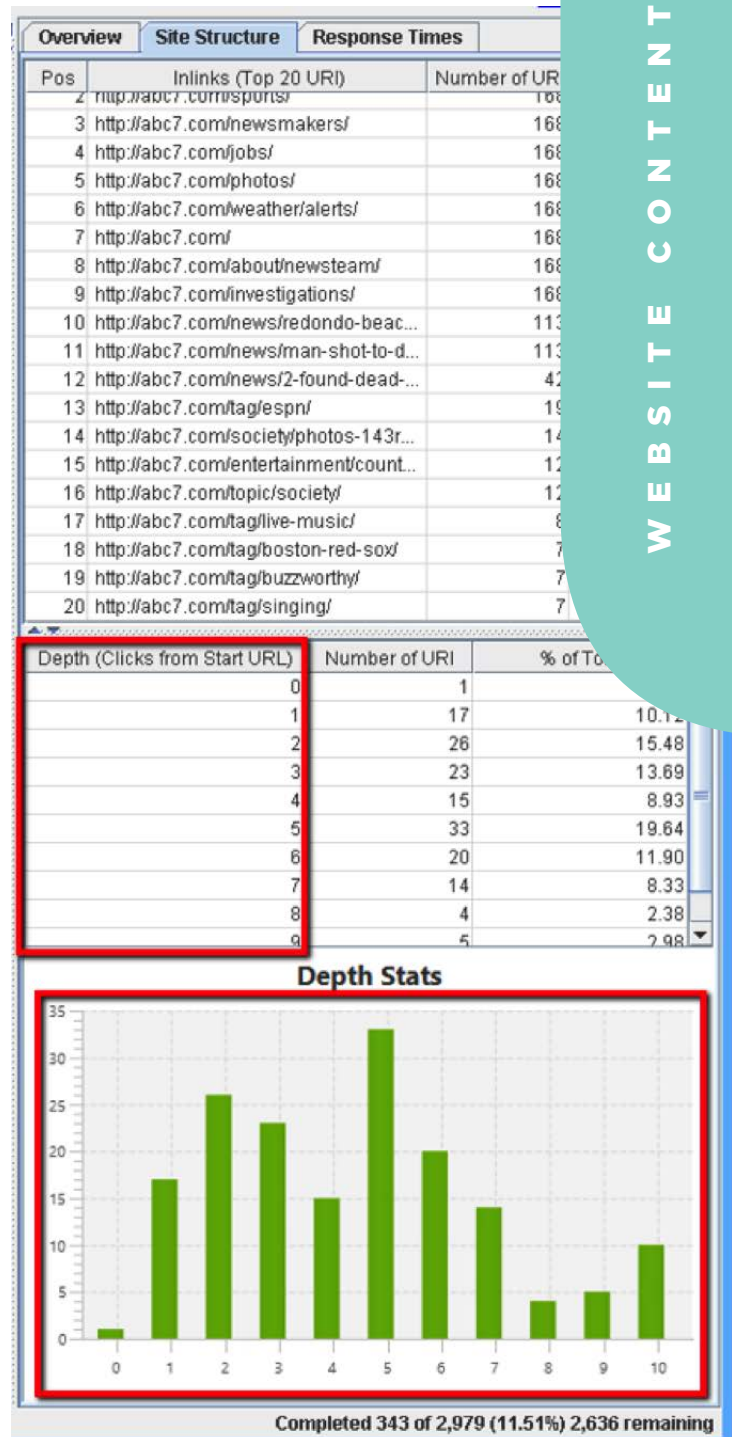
Overview | Site Structure | Response Times

WEBSITE CONTENT

| Pos | Inlinks (Top 20 URI) | Number of UR |
|---|---|---|
| 2 | http://abc7.com/sports/ | 168 |
| 3 | http://abc7.com/newsmakers/ | 168 |
| 4 | http://abc7.com/jobs/ | 168 |
| 5 | http://abc7.com/photos/ | 168 |
| 6 | http://abc7.com/weather/alerts/ | 168 |
| 7 | http://abc7.com/ | 168 |
| 8 | http://abc7.com/about/newsteam/ | 168 |
| 9 | http://abc7.com/investigations/ | 168 |
| 10 | http://abc7.com/news/redondo-beac... | 113 |
| 11 | http://abc7.com/news/man-shot-to-d... | 113 |
| 12 | http://abc7.com/news/2-found-dead-... | 42 |
| 13 | http://abc7.com/tag/espn/ | 19 |
| 14 | http://abc7.com/society/photos-143r... | 14 |
| 15 | http://abc7.com/entertainment/count... | 12 |
| 16 | http://abc7.com/topic/society/ | 12 |
| 17 | http://abc7.com/tag/live-music/ | 8 |
| 18 | http://abc7.com/tag/boston-red-sox/ | 7 |
| 19 | http://abc7.com/tag/buzzworthy/ | 7 |
| 20 | http://abc7.com/tag/singing/ | 7 |

| Depth (Clicks from Start URL) | Number of URI | % of To |
|---|---|---|
| 0 | 1 | |
| 1 | 17 | 10.12 |
| 2 | 26 | 15.48 |
| 3 | 23 | 13.69 |
| 4 | 15 | 8.93 |
| 5 | 33 | 19.64 |
| 6 | 20 | 11.90 |
| 7 | 14 | 8.33 |
| 8 | 4 | 2.38 |
| 9 | 5 | 2.98 |

Depth Stats

35
30
25
20
15
10
5
0

0 1 2 3 4 5 6 7 8 9 10

Completed 343 of 2,979 (11.51%) 2,636 remaining